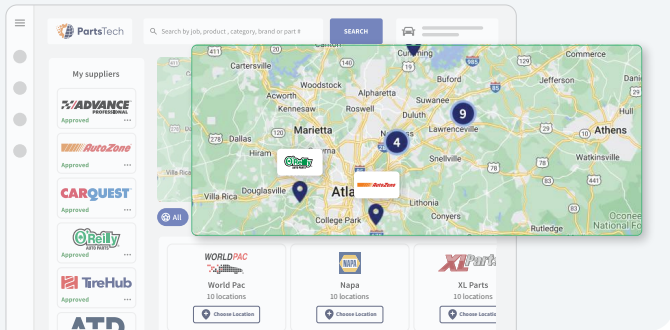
PartsTech

Search by job, product, category, brand or part #

SEARCH

My suppliers

ADVANCE PROFESSIONAL
Approved

AutoZone
Approved

CARQUEST
Approved

O'Reilly AUTO PARTS
Approved

TireHub
Approved

ATD

All

Cartersville
Cumming
Buford
Woodstock
Alpharetta
Suwanee
Kennesaw
Roswell
Lawrenceville
Athens
Marietta
Snellville
Watkinsville
Douglasville
Atla
Villa Rica
Lithonia
Conyers
Covington
College Park
Rutledge
Oconee National Forest

9
4

O'Reilly
AutoZone

WORLDPAC
World Pac
10 locations
Choose Location

NAPA
Napa
10 locations
Choose Location

XL Parts
XL Parts
10 locations
Choose Location